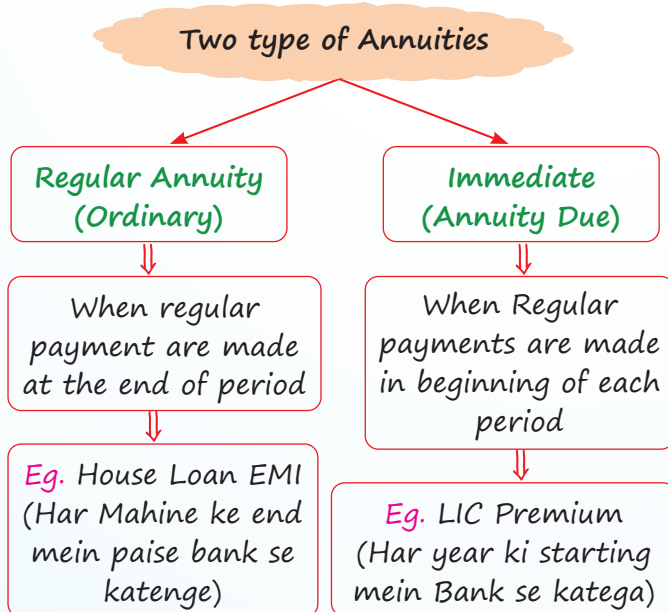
Two type of Annuities

Regular Annuity (Ordinary)

When regular payment are made at the end of period

Eg. House Loan EMI (Har Mahine ke end mein paise bank se katenge)

Immediate (Annuity Due)

When Regular payments are made in beginning of each period

Eg. LIC Premium (Har year ki starting mein Bank se katega)